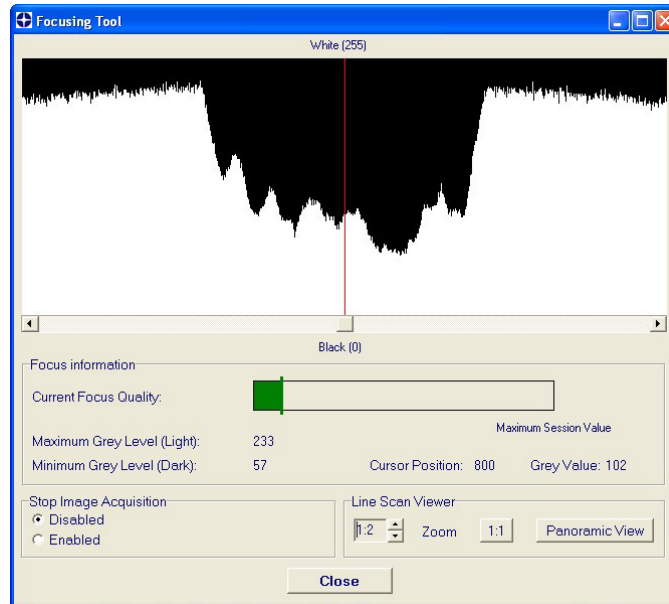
Focusing Tool

White (255)

Black (0)

Focus information

Current Focus Quality:

Maximum Session Value

Maximum Grey Level (Light): 233

Minimum Grey Level (Dark): 57

Cursor Position: 800

Grey Value: 102

Stop Image Acquisition

Disabled

Enabled

Line Scan Viewer

1:2

Zoom

1:1

Panoramic View

Close